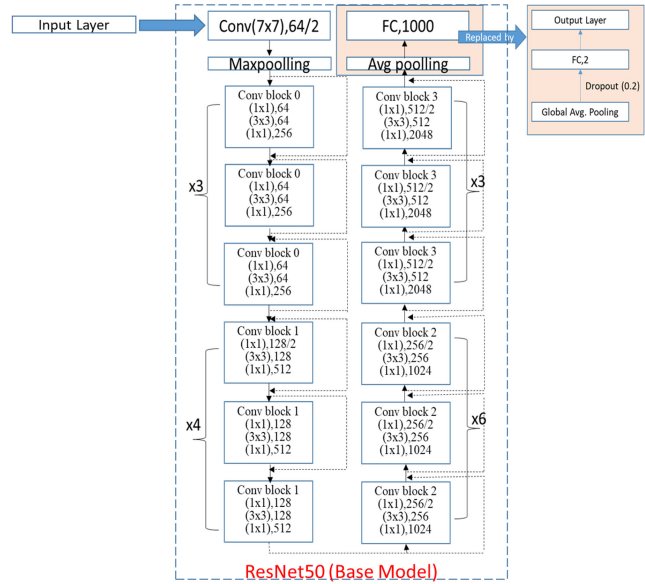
Input Layer

Conv(7x7),64/2

Maxpooling

Conv block 0
(1x1),64
(3x3),64
(1x1),256

x3

Conv block 0
(1x1),64
(3x3),64
(1x1),256

Conv block 0
(1x1),64
(3x3),64
(1x1),256

Conv block 1
(1x1),128/2
(3x3),128
(1x1),512

x4

Conv block 1
(1x1),128
(3x3),128
(1x1),512

Conv block 1
(1x1),128
(3x3),128
(1x1),512

FC,1000

Avg pooling

Conv block 3
(1x1),512/2
(3x3),512
(1x1),2048

Conv block 3
(1x1),512/2
(3x3),512
(1x1),2048

x3

Conv block 3
(1x1),512/2
(3x3),512
(1x1),2048

Conv block 2
(1x1),256/2
(3x3),256
(1x1),1024

Conv block 2
(1x1),256/2
(3x3),256
(1x1),1024

x6

Conv block 2
(1x1),256/2
(3x3),256
(1x1),1024

Replaced by

Output Layer

FC,2

Dropout (0.2)

Global Avg. Pooling

ResNet50 (Base Model)